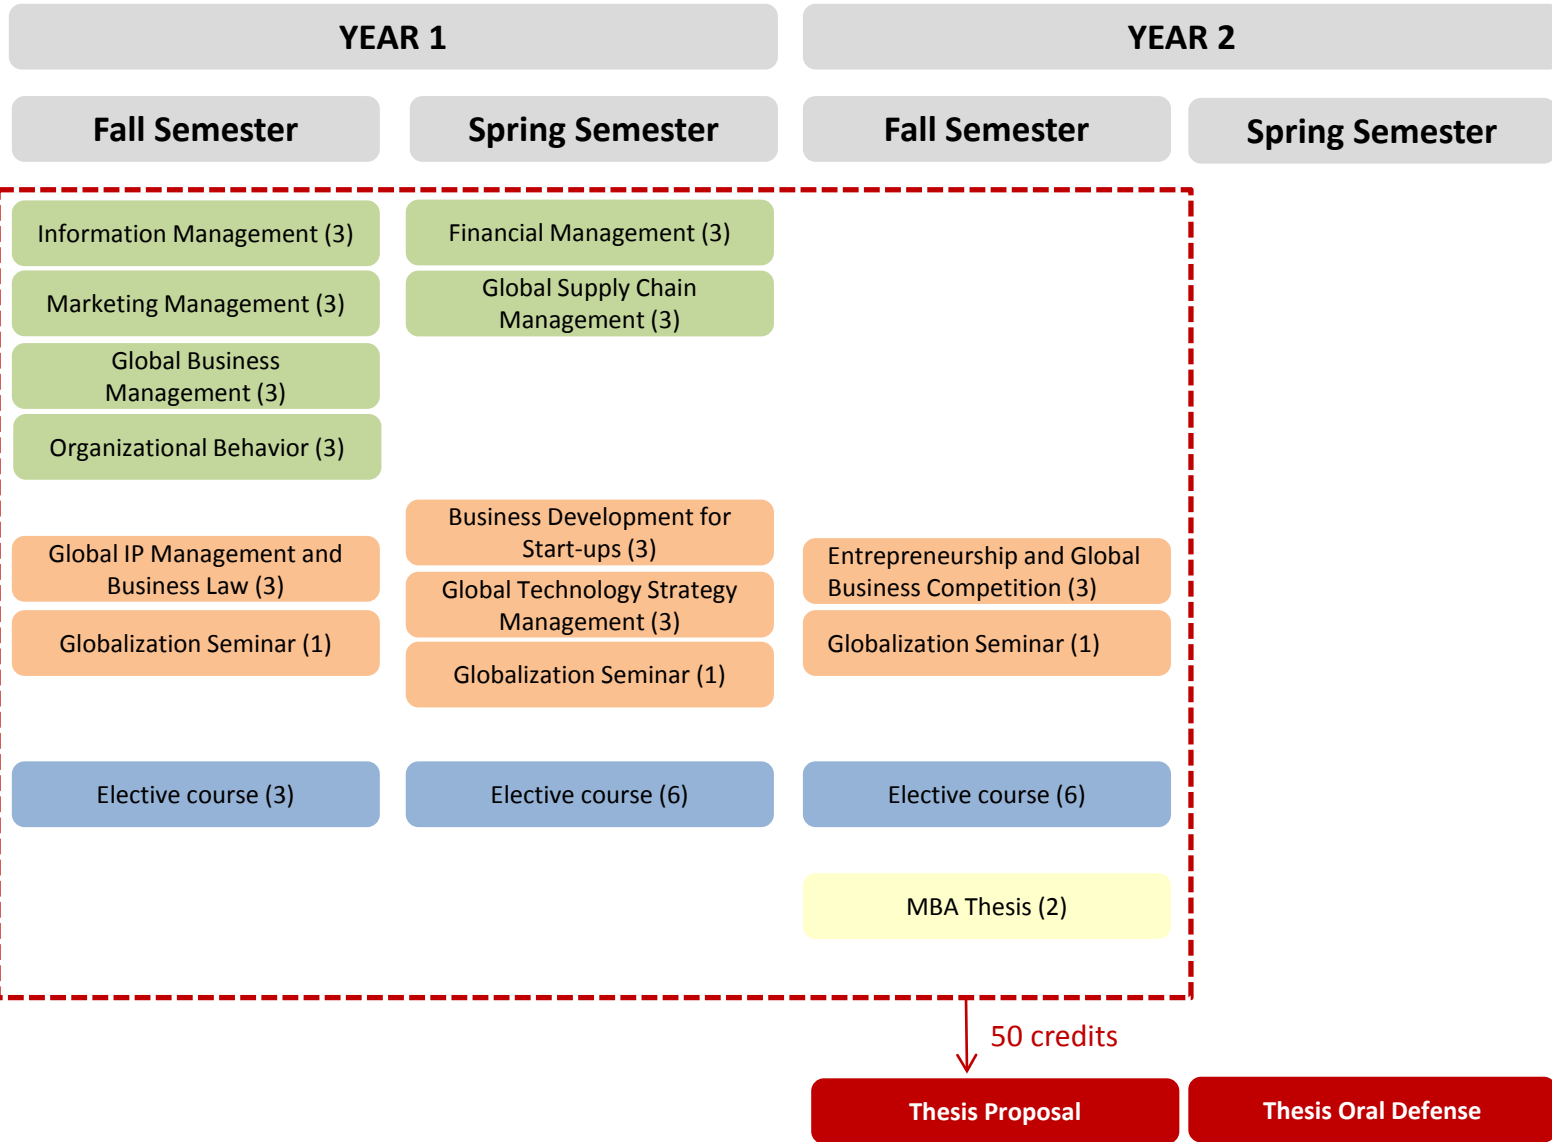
YEAR 1

YEAR 2

Fall Semester

Spring Semester

Fall Semester

Spring Semester

Information Management (3)

Marketing Management (3)

Global Business Management (3)

Organizational Behavior (3)

Financial Management (3)

Global Supply Chain Management (3)

Global IP Management and Business Law (3)

Globalization Seminar (1)

Business Development for Start-ups (3)

Global Technology Strategy Management (3)

Globalization Seminar (1)

Entrepreneurship and Global Business Competition (3)

Globalization Seminar (1)

Elective course (3)

Elective course (6)

Elective course (6)

MBA Thesis (2)

50 credits

Thesis Proposal

Thesis Oral Defense